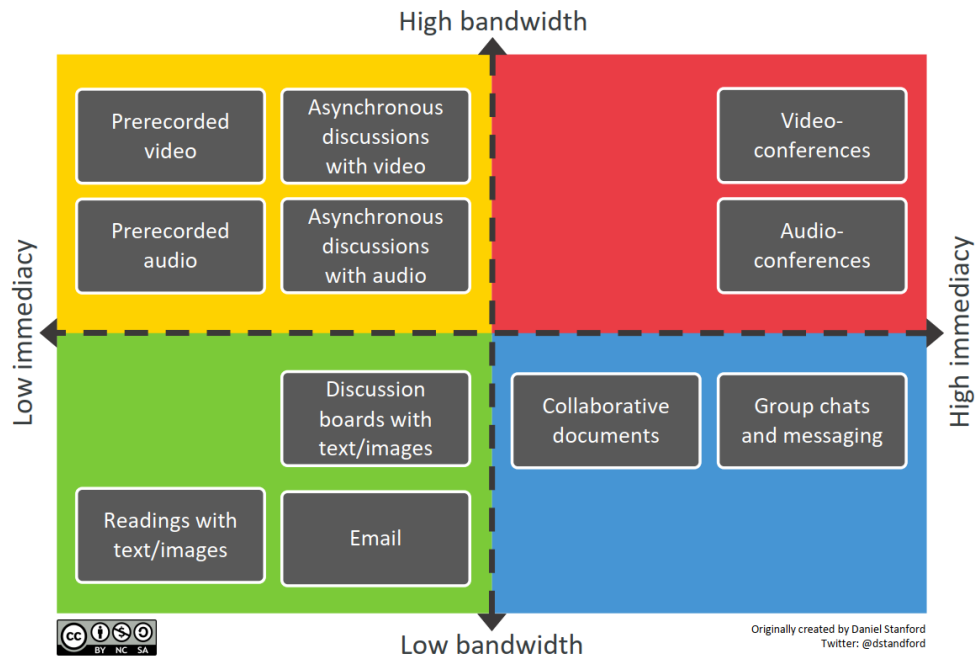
High bandwidth

Prerecorded video

Asynchronous discussions with video

Prerecorded audio

Asynchronous discussions with audio

Video-conferences

Audio-conferences

Low immediacy

High immediacy

Discussion boards with text/images

Readings with text/images

Email

Collaborative documents

Group chats and messaging

BY NC SA

Low bandwidth

Originally created by Daniel Stanford
Twitter: @dstandford